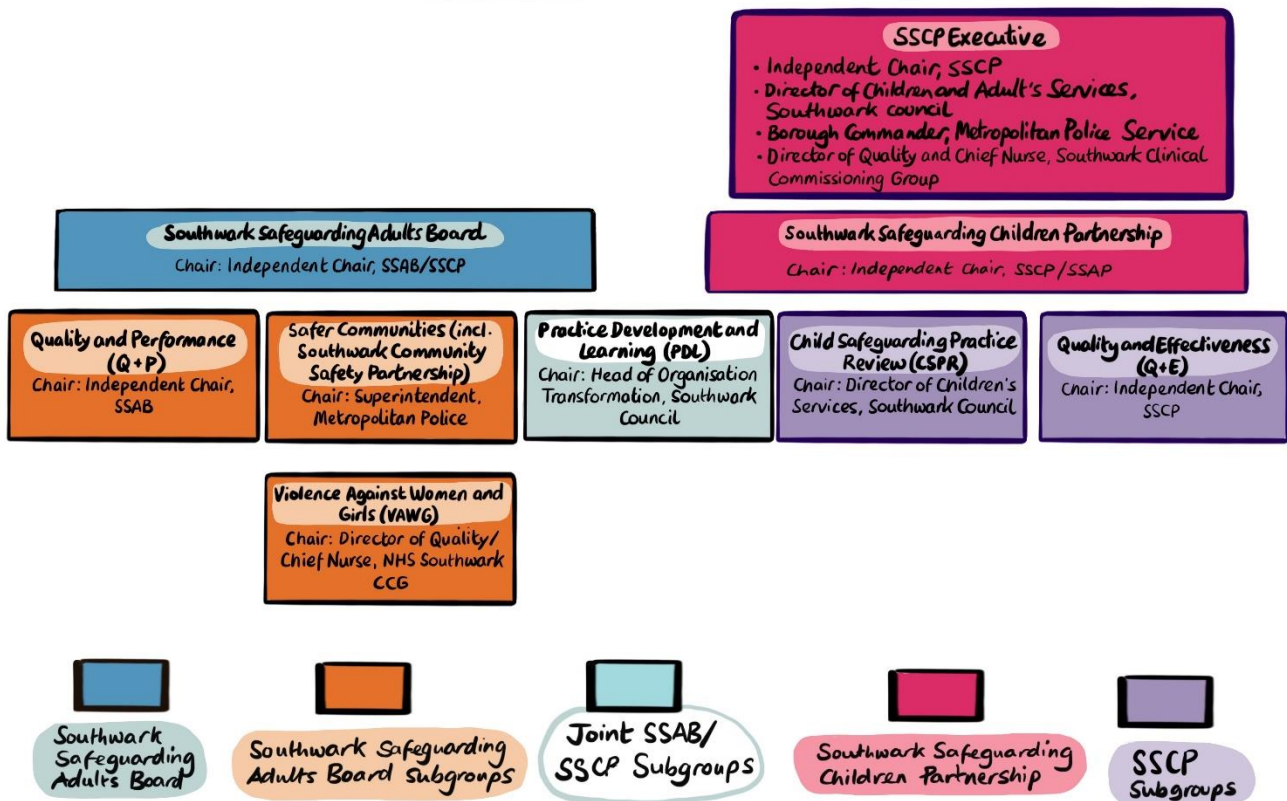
SSCP Executive

- Independent Chair, SSCP
- Director of Children and Adult's Services, Southwark council
- Borough Commander, Metropolitan Police Service
- Director of Quality and Chief Nurse, Southwark Clinical Commissioning Group

Southwark Safeguarding Adults Board
Chair: Independent Chair, SSAB/SSCP

Southwark Safeguarding Children Partnership
Chair: Independent Chair, SSCP/SSAP

Quality and Performance (Q+P)
Chair: Independent Chair, SSAB

Safer Communities (incl. Southwark Community Safety Partnership)
Chair: Superintendent, Metropolitan Police

Practice Development and Learning (PDL)
Chair: Head of Organisation Transformation, Southwark Council

Child Safeguarding Practice Review (CSPR)
Chair: Director of Children's Services, Southwark Council

Quality and Effectiveness (Q+E)
Chair: Independent Chair, SSCP

Violence Against Women and Girls (VAWG)
Chair: Director of Quality/ Chief Nurse, NHS Southwark CCG

Southwark Safeguarding Adults Board

Southwark Safeguarding Adults Board subgroups

Joint SSAB/ SSCP Subgroups

Southwark Safeguarding Children Partnership

SSCP Subgroups